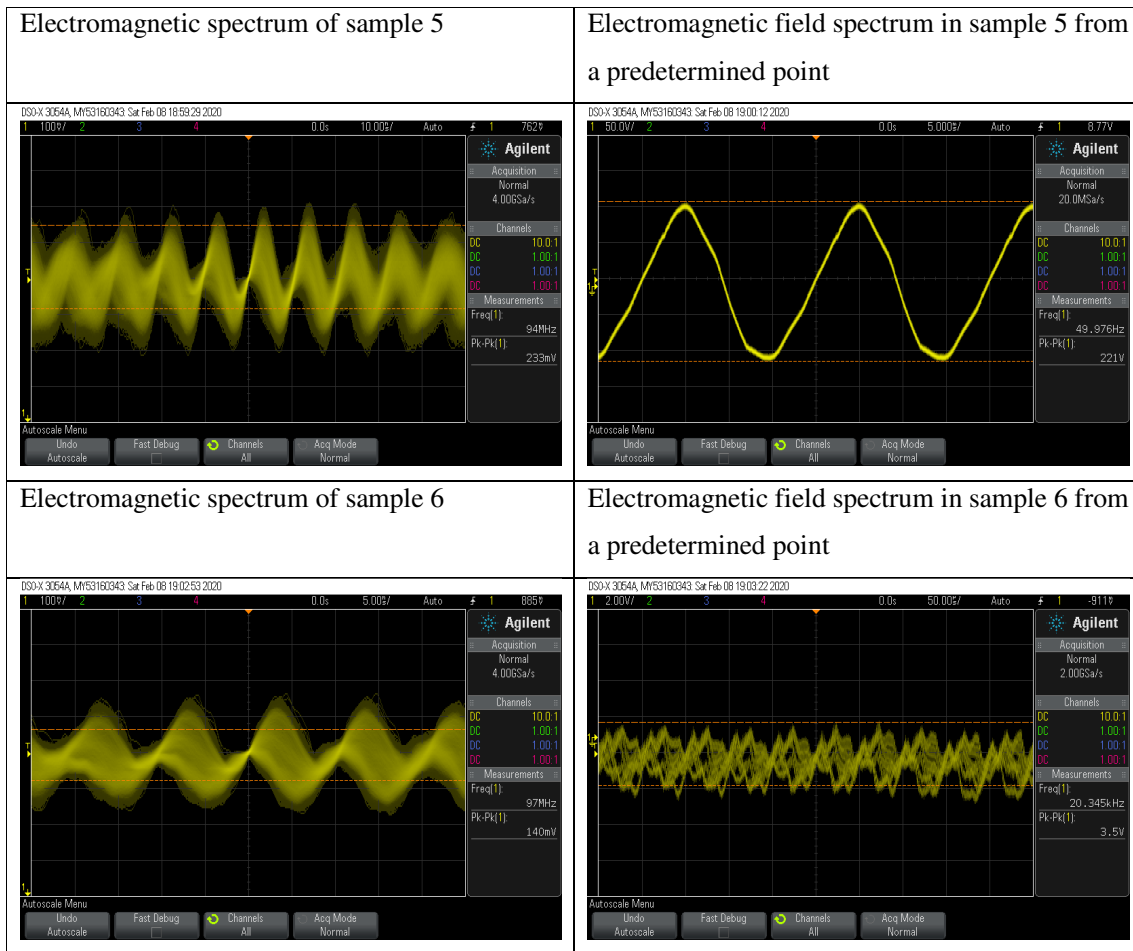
| Electromagnetic spectrum of sample 5 | Electromagnetic field spectrum in sample 5 from a predetermined point |
|---|---|
| DSO-X 3054A, MY53160343: Sat Feb 08 18:59:29 2020<br>1 100mV/ 2 3 4 0.0s 10.00ns/ Auto 1 762mV<br>Agilent<br>Acquisition<br>Normal<br>4.00GSa/s<br>Channels<br>DC 10.0:1<br>DC 1.00:1<br>DC 1.00:1<br>DC 1.00:1<br>Measurements<br>Freq(1): 94MHz<br>Pk-Pk(1): 233mV<br>Autoscale Menu<br>Undo Autoscale<br>Fast Debug<br>Channels All<br>Acq Mode Normal | DSO-X 3054A, MY53160343: Sat Feb 08 19:00:12 2020<br>1 50.0V/ 2 3 4 0.0s 5.000ms/ Auto 1 8.77V<br>Agilent<br>Acquisition<br>Normal<br>20.0MSa/s<br>Channels<br>DC 10.0:1<br>DC 1.00:1<br>DC 1.00:1<br>DC 1.00:1<br>Measurements<br>Freq(1): 49.976Hz<br>Pk-Pk(1): 221V<br>Autoscale Menu<br>Undo Autoscale<br>Fast Debug<br>Channels All<br>Acq Mode Normal |
| Electromagnetic spectrum of sample 6 | Electromagnetic field spectrum in sample 6 from a predetermined point |
| DSO-X 3054A, MY53160343: Sat Feb 08 19:02:53 2020<br>1 100mV/ 2 3 4 0.0s 5.00ns/ Auto 1 885mV<br>Agilent<br>Acquisition<br>Normal<br>4.00GSa/s<br>Channels<br>DC 10.0:1<br>DC 1.00:1<br>DC 1.00:1<br>DC 1.00:1<br>Measurements<br>Freq(1): 97MHz<br>Pk-Pk(1): 140mV<br>Autoscale Menu<br>Undo Autoscale<br>Fast Debug<br>Channels All<br>Acq Mode Normal | DSO-X 3054A, MY53160343: Sat Feb 08 19:03:22 2020<br>1 2.00V/ 2 3 4 0.0s 50.00us/ Auto 1 -911mV<br>Agilent<br>Acquisition<br>Normal<br>2.00GSa/s<br>Channels<br>DC 10.0:1<br>DC 1.00:1<br>DC 1.00:1<br>DC 1.00:1<br>Measurements<br>Freq(1): 20.345kHz<br>Pk-Pk(1): 3.5V<br>Autoscale Menu<br>Undo Autoscale<br>Fast Debug<br>Channels All<br>Acq Mode Normal |